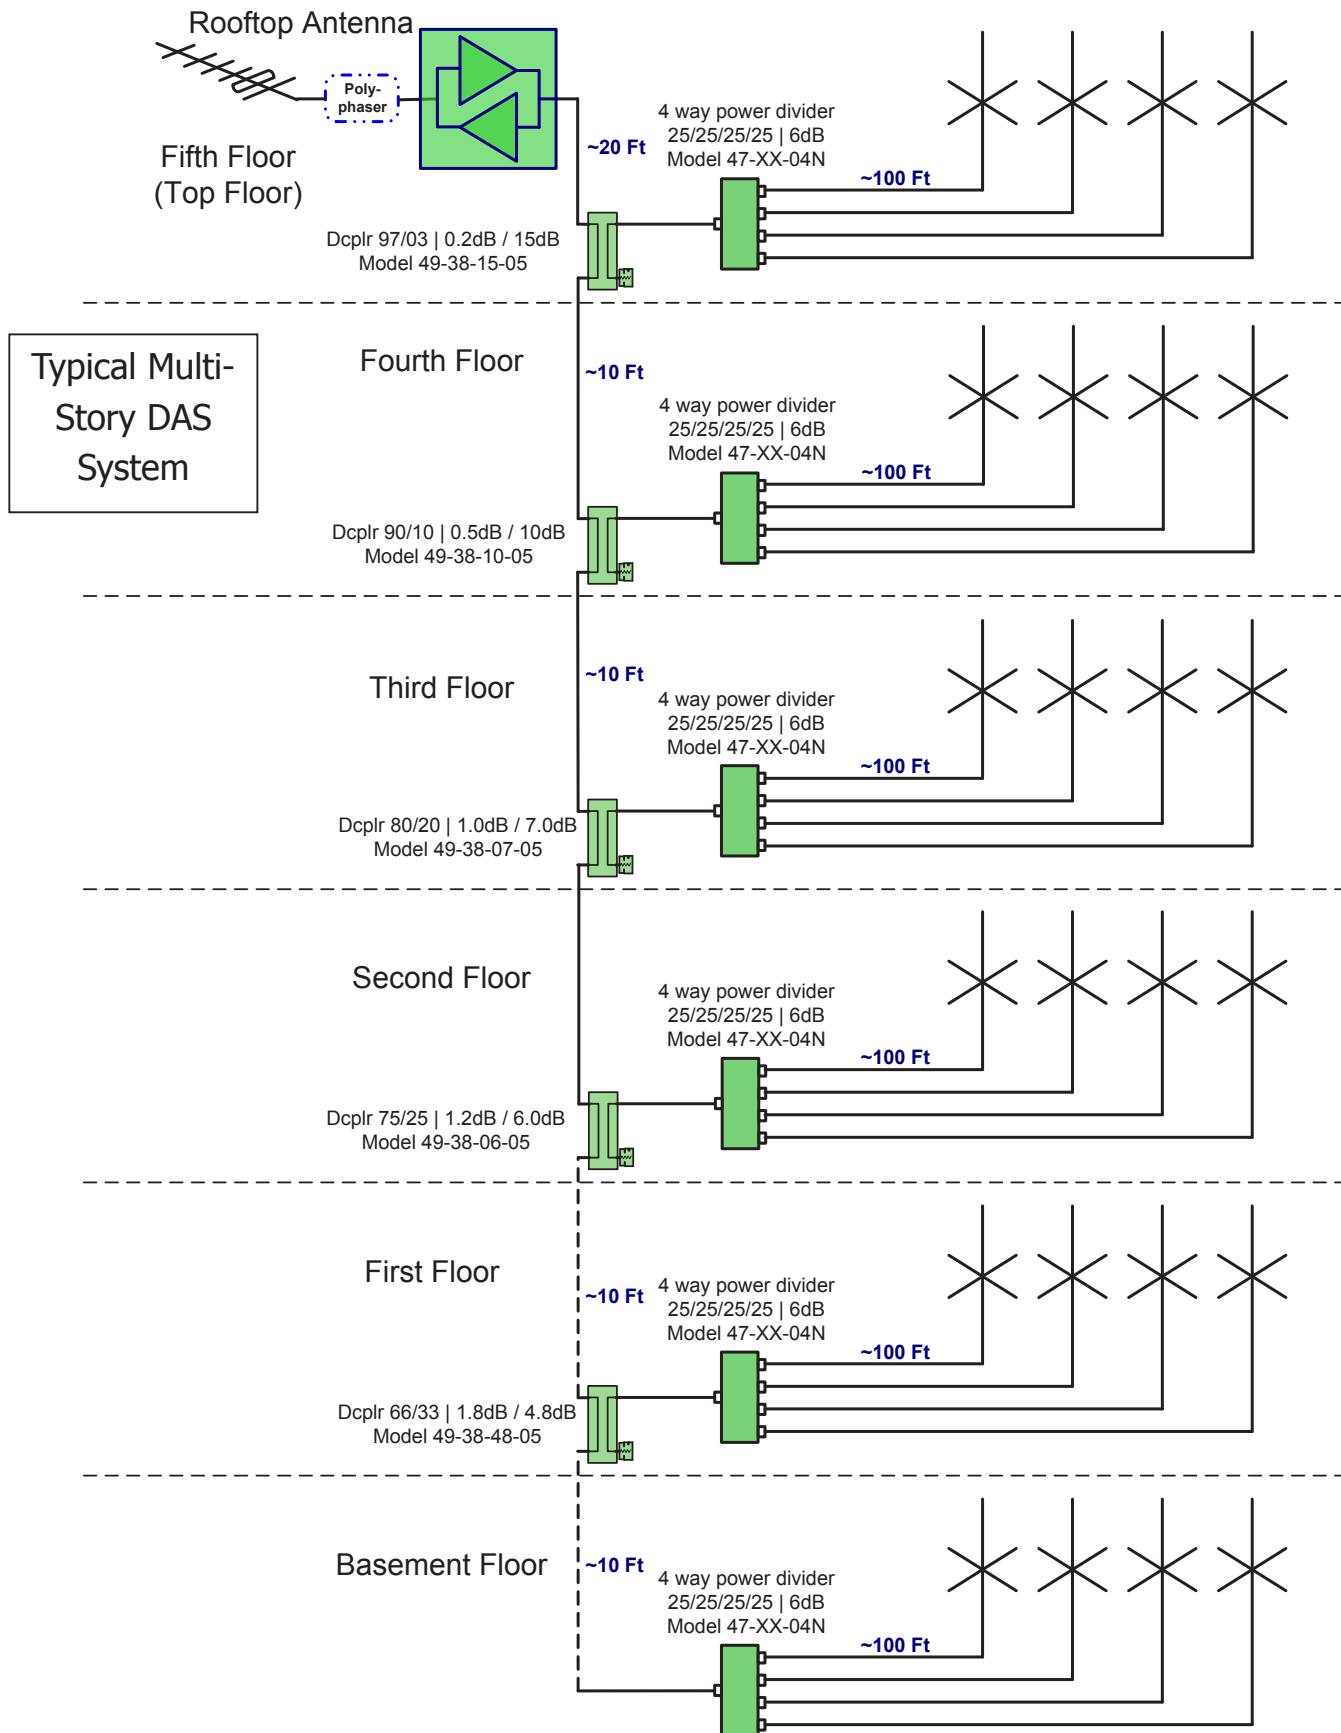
Rooftop Antenna

Poly-phaser

Fifth Floor
(Top Floor)

~20 Ft

4 way power divider
25/25/25/25 | 6dB
Model 47-XX-04N

~100 Ft

Dcplr 97/03 | 0.2dB / 15dB
Model 49-38-15-05

Typical Multi-Story DAS System

Fourth Floor

~10 Ft

4 way power divider
25/25/25/25 | 6dB
Model 47-XX-04N

~100 Ft

Dcplr 90/10 | 0.5dB / 10dB
Model 49-38-10-05

Third Floor

~10 Ft

4 way power divider
25/25/25/25 | 6dB
Model 47-XX-04N

~100 Ft

Dcplr 80/20 | 1.0dB / 7.0dB
Model 49-38-07-05

Second Floor

4 way power divider
25/25/25/25 | 6dB
Model 47-XX-04N

~100 Ft

Dcplr 75/25 | 1.2dB / 6.0dB
Model 49-38-06-05

First Floor

~10 Ft

4 way power divider
25/25/25/25 | 6dB
Model 47-XX-04N

~100 Ft

Dcplr 66/33 | 1.8dB / 4.8dB
Model 49-38-48-05

Basement Floor

~10 Ft

4 way power divider
25/25/25/25 | 6dB
Model 47-XX-04N

~100 Ft